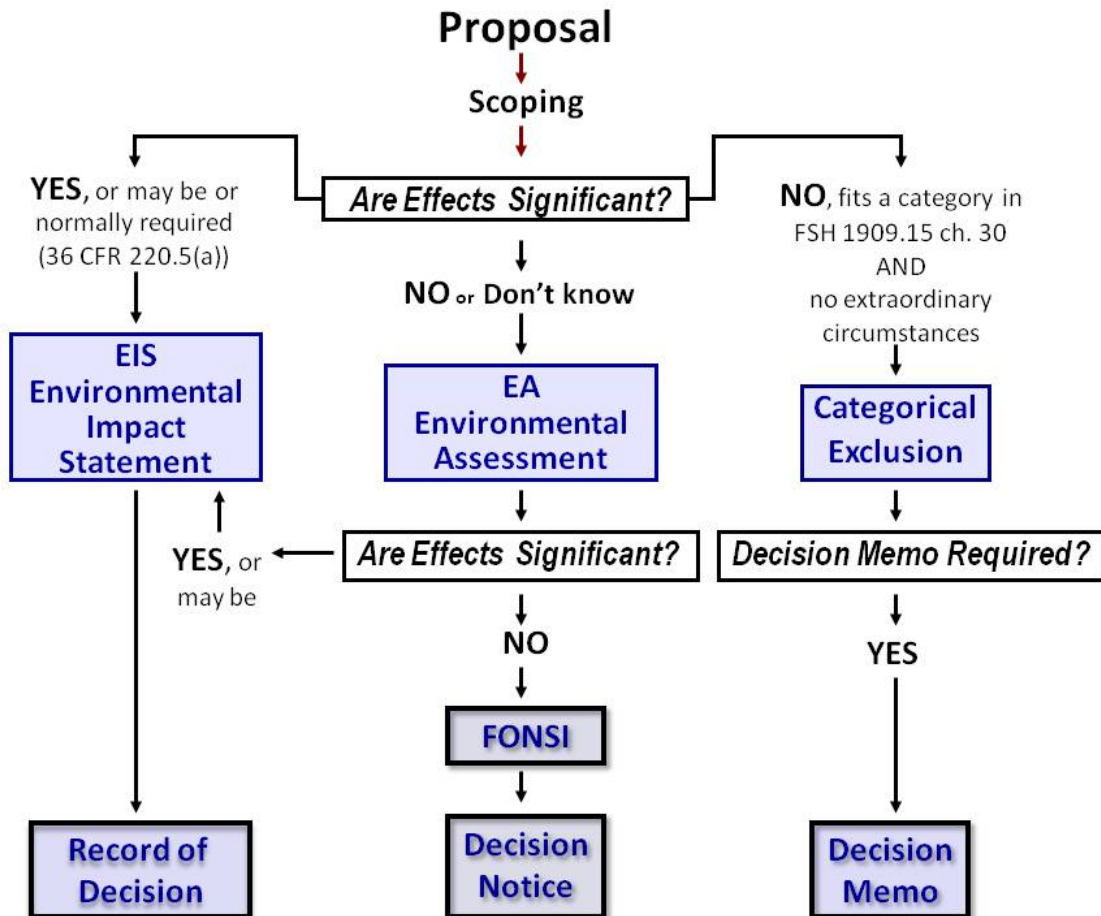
Proposal

Scoping

Are Effects Significant?

YES, or may be or normally required (36 CFR 220.5(a))

NO or Don't know

NO, fits a category in FSH 1909.15 ch. 30 AND no extraordinary circumstances

EIS Environmental Impact Statement

EA Environmental Assessment

Categorical Exclusion

YES, or may be

Are Effects Significant?

Decision Memo Required?

NO

YES

FONSI

Record of Decision

Decision Notice

Decision Memo